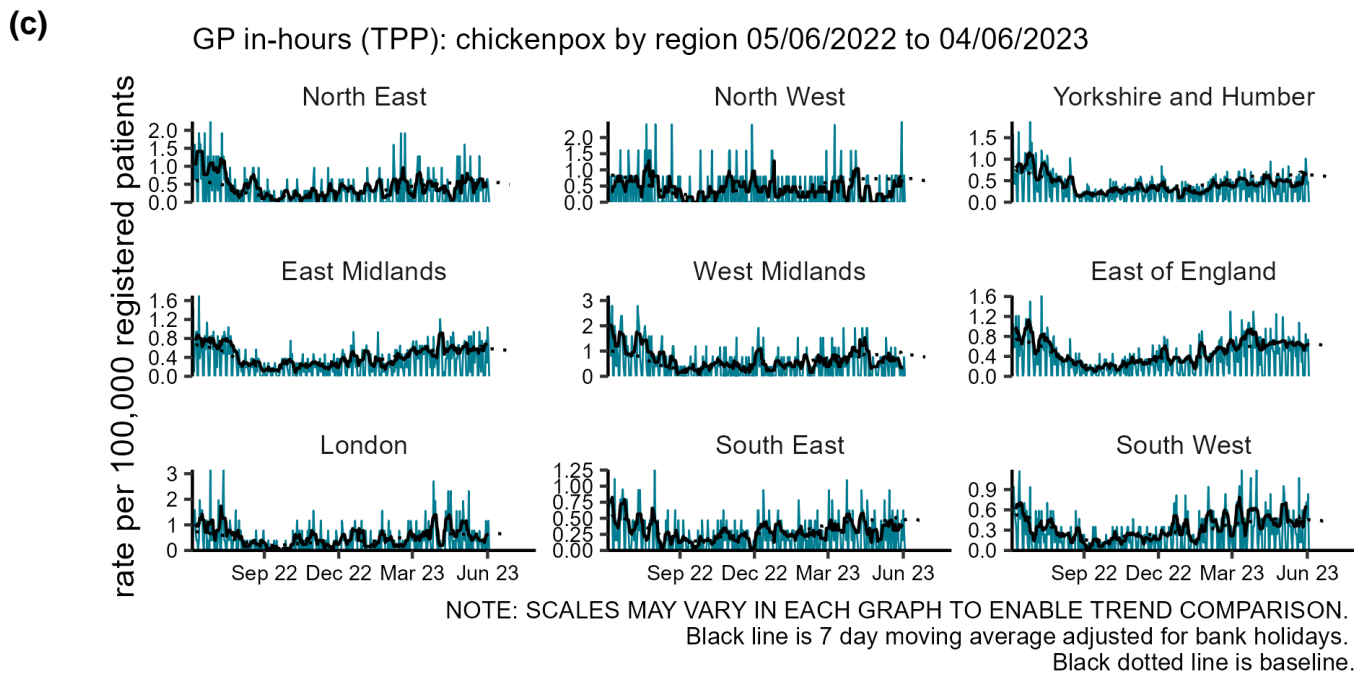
(c)

GP in-hours (TPP): chickenpox by region 05/06/2022 to 04/06/2023

rate per 100,000 registered patients

North East
2.0
1.5
1.0
0.5
0.0

North West
2.0
1.5
1.0
0.5
0.0

Yorkshire and Humber
1.5
1.0
0.5
0.0

East Midlands
1.6
1.2
0.8
0.4
0.0

West Midlands
3
2
1
0

East of England
1.6
1.2
0.8
0.4
0.0

London
3
2
1
0
Sep 22 Dec 22 Mar 23 Jun 23

South East
1.25
1.00
0.75
0.50
0.25
0.00
Sep 22 Dec 22 Mar 23 Jun 23

South West
0.9
0.6
0.3
0.0
Sep 22 Dec 22 Mar 23 Jun 23

NOTE: SCALES MAY VARY IN EACH GRAPH TO ENABLE TREND COMPARISON.
Black line is 7 day moving average adjusted for bank holidays.
Black dotted line is baseline.